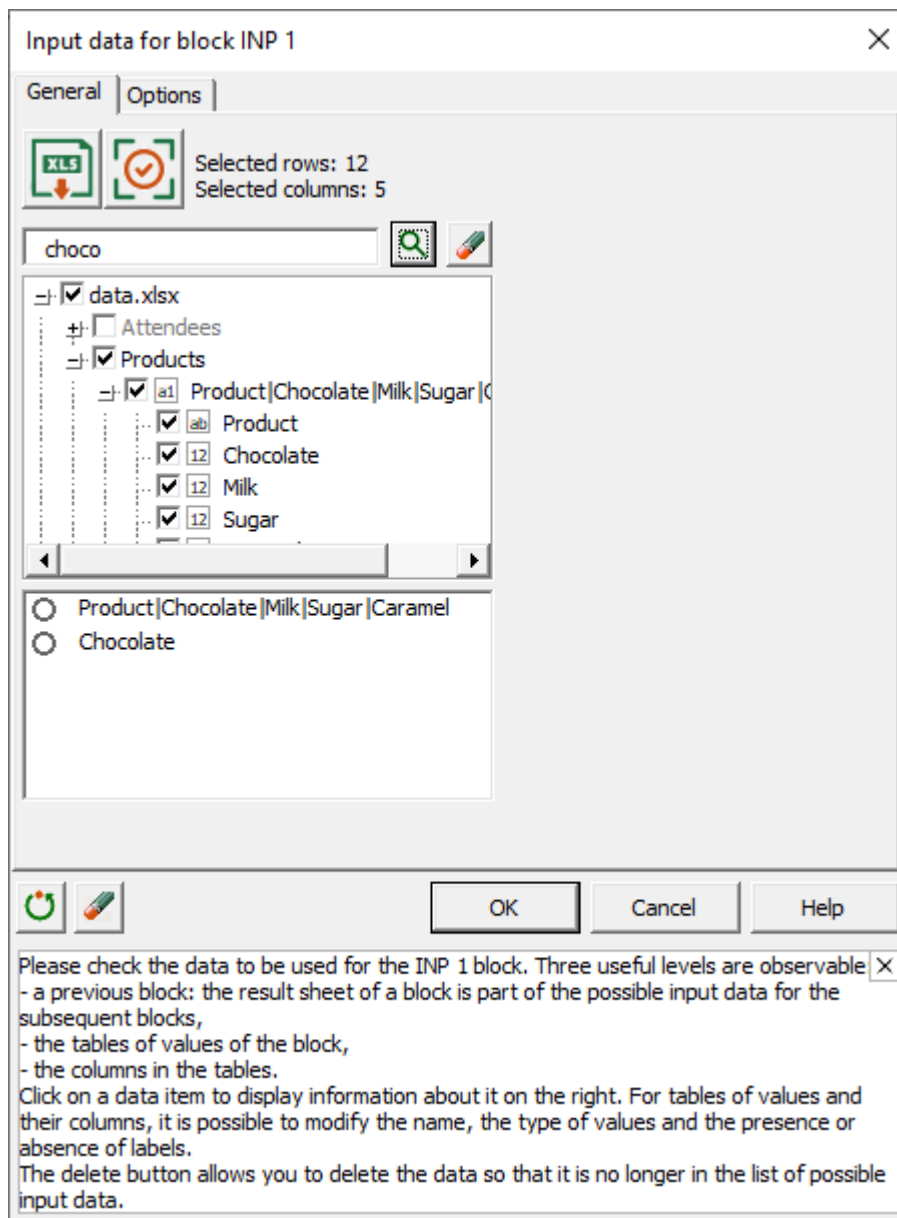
Input data for block INP 1

General | Options

XLS

Selected rows: 12
Selected columns: 5

choco

data.xlsx
Attendees
Products
a1 Product|Chocolate|Milk|Sugar|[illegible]
ab Product
12 Chocolate
12 Milk
12 Sugar

Product|Chocolate|Milk|Sugar|Caramel
Chocolate

OK
Cancel
Help

Please check the data to be used for the INP 1 block. Three useful levels are observable
- a previous block: the result sheet of a block is part of the possible input data for the subsequent blocks,
- the tables of values of the block,
- the columns in the tables.
Click on a data item to display information about it on the right. For tables of values and their columns, it is possible to modify the name, the type of values and the presence or absence of labels.
The delete button allows you to delete the data so that it is no longer in the list of possible input data.